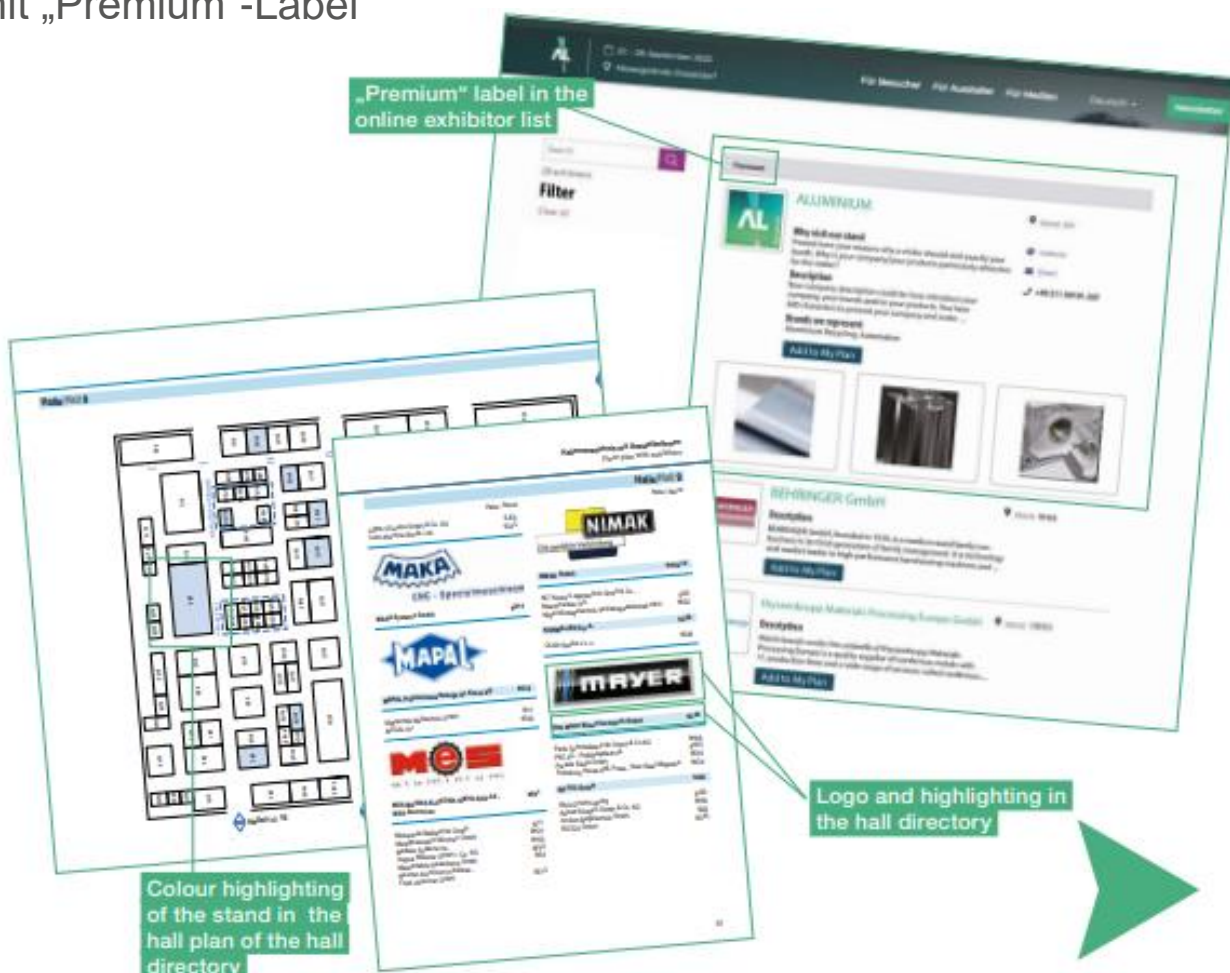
nit „Premium -Label

„Premium" label in the online exhibitor list

Für Besucher Für Aussteller Für Medien Deutsch

Filter

ALUMINIUM

Why visit our stand

Description

Brands we represent

Add to My Plan

BEHRINGER GmbH

Description

Add to My Plan

Add to My Plan

NIMAK

MAKA

CNC - Spezialmaschinen

MAPAL

MAYER

MES

Logo and highlighting in the hall directory

Colour highlighting of the stand in the hall plan of the hall directory